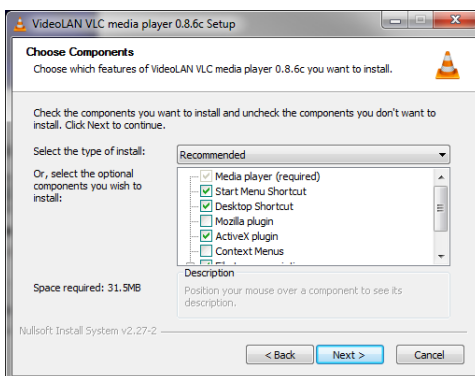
VideoLAN VLC media player 0.8.6c Setup

Choose Components
Choose which features of VideoLAN VLC media player 0.8.6c you want to install.

Check the components you want to install and uncheck the components you don't want to install. Click Next to continue.

Select the type of install:
Recommended

Or, select the optional components you wish to install:
Media player (required)
Start Menu Shortcut
Desktop Shortcut
Mozilla plugin
ActiveX plugin
Context Menus
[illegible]

Description
Position your mouse over a component to see its description.

Space required: 31.5MB

Nullsoft Install System v2.27-2

< Back
Next >
Cancel